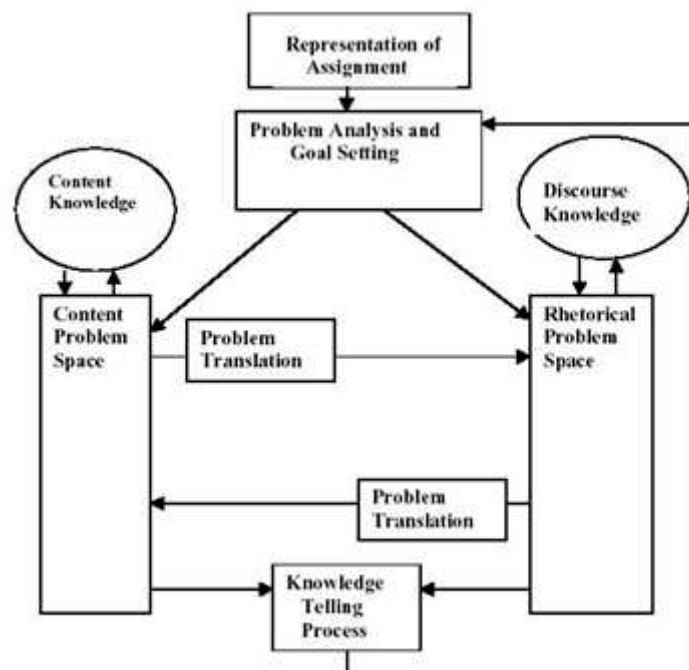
Representation of Assignment

Problem Analysis and Goal Setting

Content Knowledge

Discourse Knowledge

Content Problem Space

Problem Translation

Rhetorical Problem Space

Problem Translation

Knowledge Telling Process